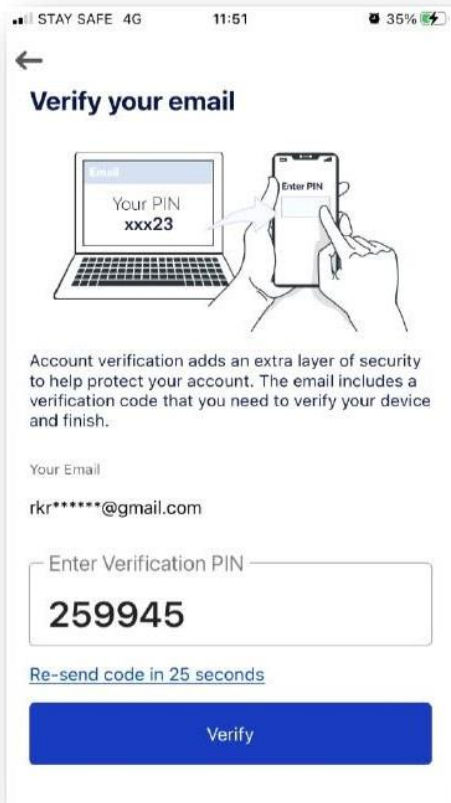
STAY SAFE 4G 11:51 35%

←

Verify your email

Email
Your PIN
xxx23

Enter PIN

Account verification adds an extra layer of security to help protect your account. The email includes a verification code that you need to verify your device and finish.

Your Email

rkr******@gmail.com

Enter Verification PIN

259945

Re-send code in 25 seconds

Verify